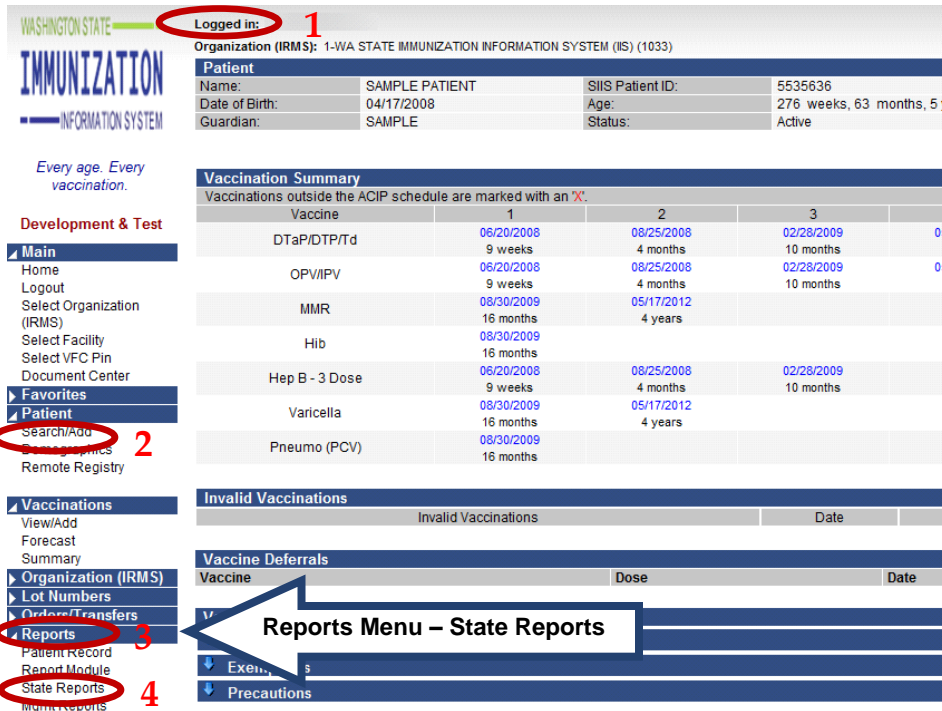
WASHINGTON STATE IMMUNIZATION INFORMATION SYSTEM

Every age. Every vaccination.

Development & Test

Main
Home
Logout
Select Organization (IRMS)
Select Facility
Select VFC Pin
Document Center
Favorites
Patient
Search/Add
Demographics
Remote Registry

Vaccinations
View/Add
Forecast
Summary
Organization (IRMS)
Lot Numbers
Orders/Transfers
Reports
Patient Record
Report Module
State Reports
Mgmt Reports

Logged in: 1
Organization (IRMS): 1-WA STATE IMMUNIZATION INFORMATION SYSTEM (IIS) (1033)

Patient

| Name: | SAMPLE PATIENT | SIIS Patient ID: | 5535636 |
|---|---|---|---|
| Date of Birth: | 04/17/2008 | Age: | 276 weeks, 63 months, 5 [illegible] |
| Guardian: | SAMPLE | Status: | Active |

Vaccination Summary
Vaccinations outside the ACIP schedule are marked with an 'X'.

| Vaccine | 1 | 2 | 3 | |
|---|---|---|---|---|
| DTaP/DTP/Td | 06/20/2008 9 weeks | 08/25/2008 4 months | 02/28/2009 10 months | 0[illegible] |
| OPV/IPV | 06/20/2008 9 weeks | 08/25/2008 4 months | 02/28/2009 10 months | 0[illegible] |
| MMR | 08/30/2009 16 months | 05/17/2012 4 years | | |
| Hib | 08/30/2009 16 months | | | |
| Hep B - 3 Dose | 06/20/2008 9 weeks | 08/25/2008 4 months | 02/28/2009 10 months | |
| Varicella | 08/30/2009 16 months | 05/17/2012 4 years | | |
| Pneumo (PCV) | 08/30/2009 16 months | | | |

Invalid Vaccinations

| Invalid Vaccinations | Date | |
|---|---|---|

Vaccine Deferrals

| Vaccine | Dose | Date |
|---|---|---|

V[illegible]
Exemp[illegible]
Precautions

2
3
4

Reports Menu – State Reports